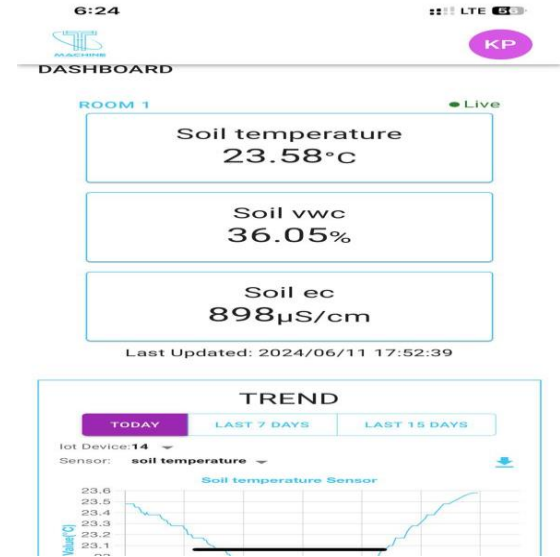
6:24

LTE 56

MACHINE

KP

DASHBOARD

ROOM 1

● Live

Soil temperature
23.58°C

Soil vwc
36.05%

Soil ec
898µS/cm

Last Updated: 2024/06/11 17:52:39

TREND

| TODAY | LAST 7 DAYS | LAST 15 DAYS |
|---|---|---|

Iot Device:14

Sensor: soil temperature

Soil temperature Sensor

23.6
23.5
23.4
23.3
23.2
23.1

Value(°C)